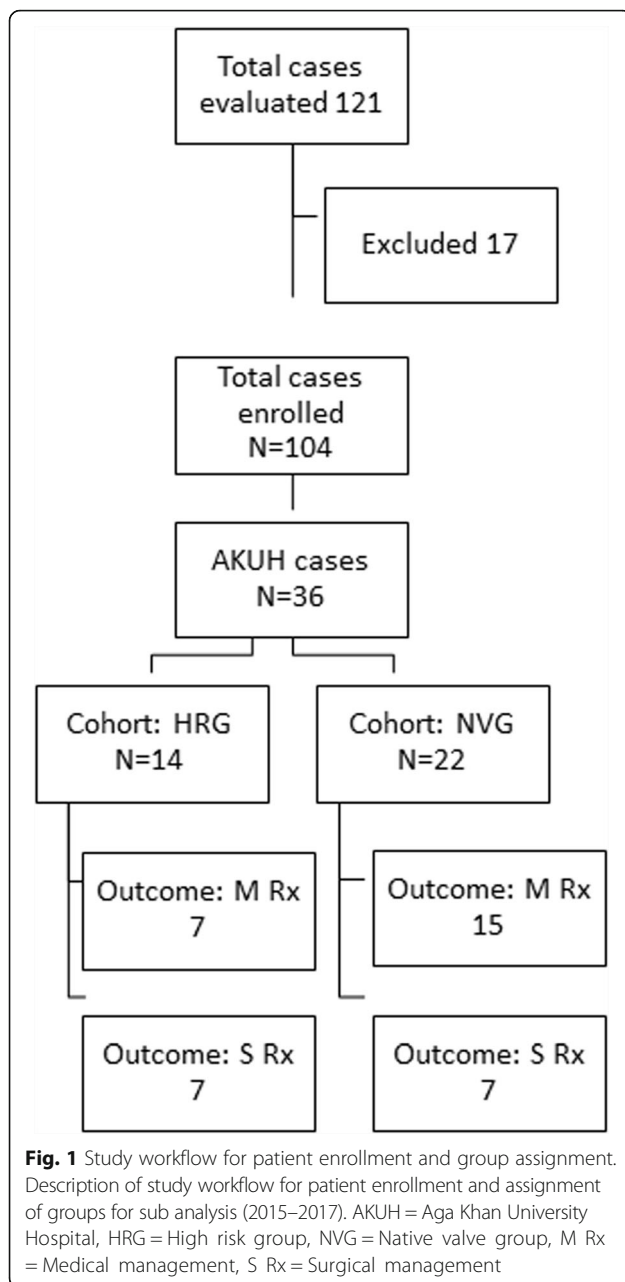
Total cases evaluated 121

Excluded 17

Total cases enrolled N=104

AKUH cases N=36

Cohort: HRG N=14

Cohort: NVG N=22

Outcome: M Rx 7

Outcome: M Rx 15

Outcome: S Rx 7

Outcome: S Rx 7

**Fig. 1** Study workflow for patient enrollment and group assignment. Description of study workflow for patient enrollment and assignment of groups for sub analysis (2015–2017). AKUH = Aga Khan University Hospital, HRG = High risk group, NVG = Native valve group, M Rx = Medical management, S Rx = Surgical management